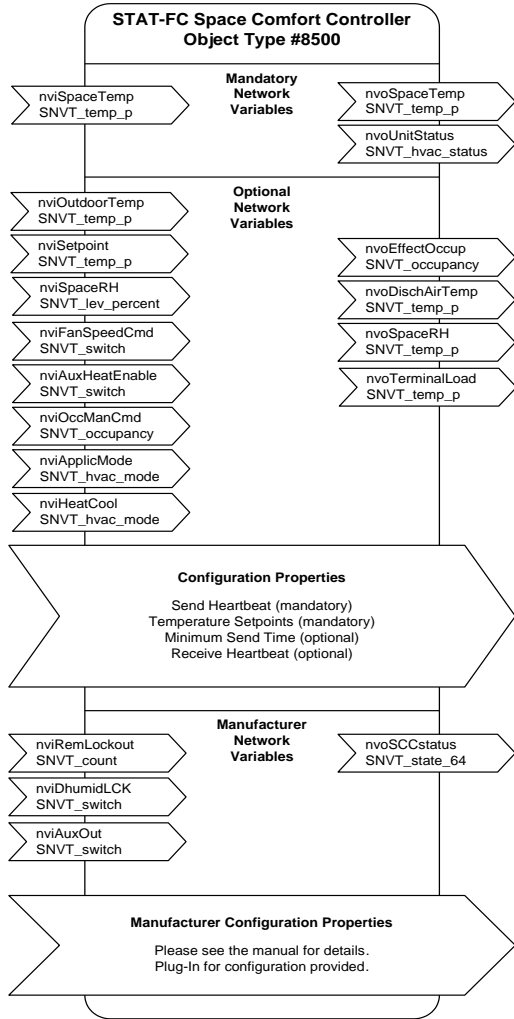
STAT-FC Space Comfort Controller
Object Type #8500

Mandatory Network Variables

nviSpaceTemp
SNVT_temp_p

nvoSpaceTemp
SNVT_temp_p

nvoUnitStatus
SNVT_hvac_status

Optional Network Variables

nviOutdoorTemp
SNVT_temp_p

nviSetpoint
SNVT_temp_p

nviSpaceRH
SNVT_lev_percent

nviFanSpeedCmd
SNVT_switch

nviAuxHeatEnable
SNVT_switch

nviOccManCmd
SNVT_occupancy

nviApplicMode
SNVT_hvac_mode

nviHeatCool
SNVT_hvac_mode

nvoEffectOccup
SNVT_occupancy

nvoDischAirTemp
SNVT_temp_p

nvoSpaceRH
SNVT_temp_p

nvoTerminalLoad
SNVT_temp_p

Configuration Properties

Send Heartbeat (mandatory)
Temperature Setpoints (mandatory)
Minimum Send Time (optional)
Receive Heartbeat (optional)

Manufacturer Network Variables

nviRemLockout
SNVT_count

nviDhumidLCK
SNVT_switch

nviAuxOut
SNVT_switch

nvoSCCstatus
SNVT_state_64

Manufacturer Configuration Properties

Please see the manual for details.
Plug-In for configuration provided.